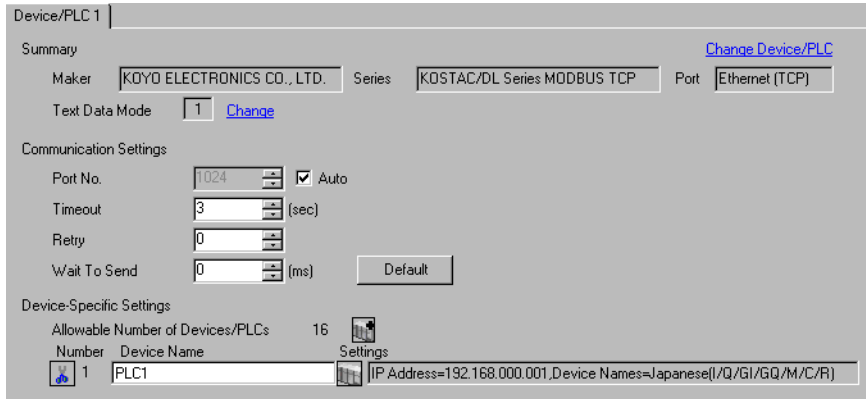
Device/PLC 1

Summary

Change Device/PLC

Maker KOYO ELECTRONICS CO., LTD. Series KOSTAC/DL Series MODBUS TCP Port Ethernet (TCP)

Text Data Mode 1 Change

Communication Settings

Port No. 1024 Auto

Timeout 3 (sec)

Retry 0

Wait To Send 0 (ms) Default

Device-Specific Settings

Allowable Number of Devices/PLCs 16

| Number | Device Name | Settings |
|---|---|---|
| 1 | PLC1 | IP Address=192.168.000.001,Device Names=Japanese(I/Q/GI/GQ/M/C/R) |